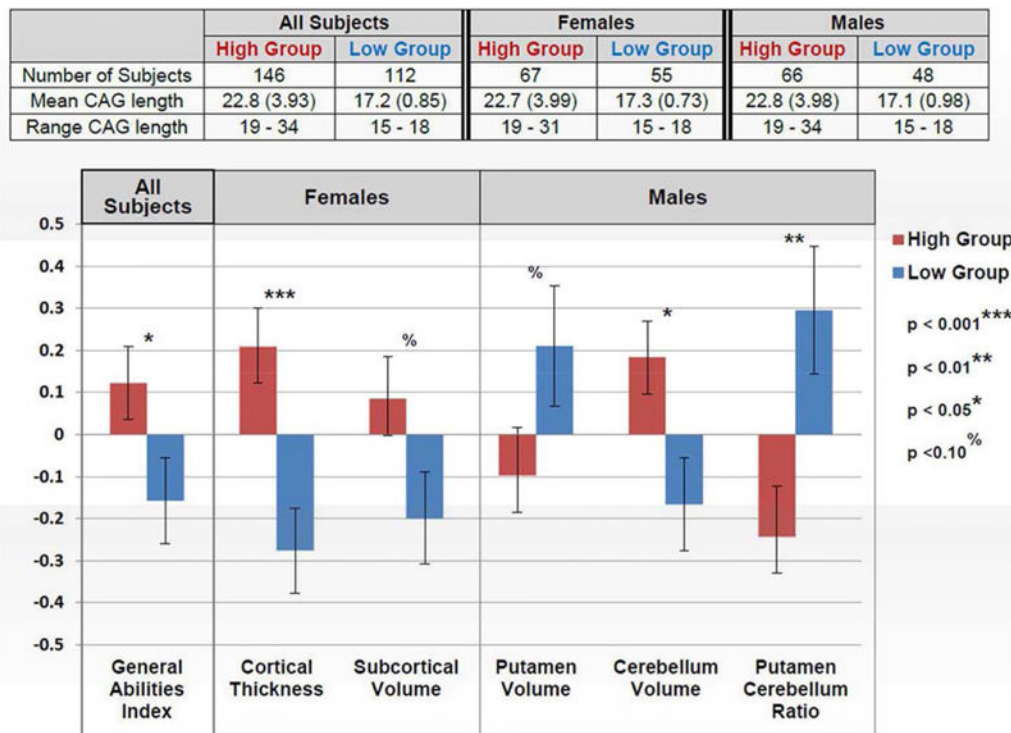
| | All Subjects | | Females | | Males | |
|---|---|---|---|---|---|---|
| | High Group | Low Group | High Group | Low Group | High Group | Low Group |
| Number of Subjects | 146 | 112 | 67 | 55 | 66 | 48 |
| Mean CAG length | 22.8 (3.93) | 17.2 (0.85) | 22.7 (3.99) | 17.3 (0.73) | 22.8 (3.98) | 17.1 (0.98) |
| Range CAG length | 19 - 34 | 15 - 18 | 19 - 31 | 15 - 18 | 19 - 34 | 15 - 18 |

All Subjects
Females
Males

0.5
0.4
0.3
0.2
0.1
0
-0.1
-0.2
-0.3
-0.4
-0.5

*
***
%
%
*
**

General Abilities Index
Cortical Thickness
Subcortical Volume
Putamen Volume
Cerebellum Volume
Putamen Cerebellum Ratio

High Group
Low Group
p < 0.001***
p < 0.01**
p < 0.05*
p <0.10%